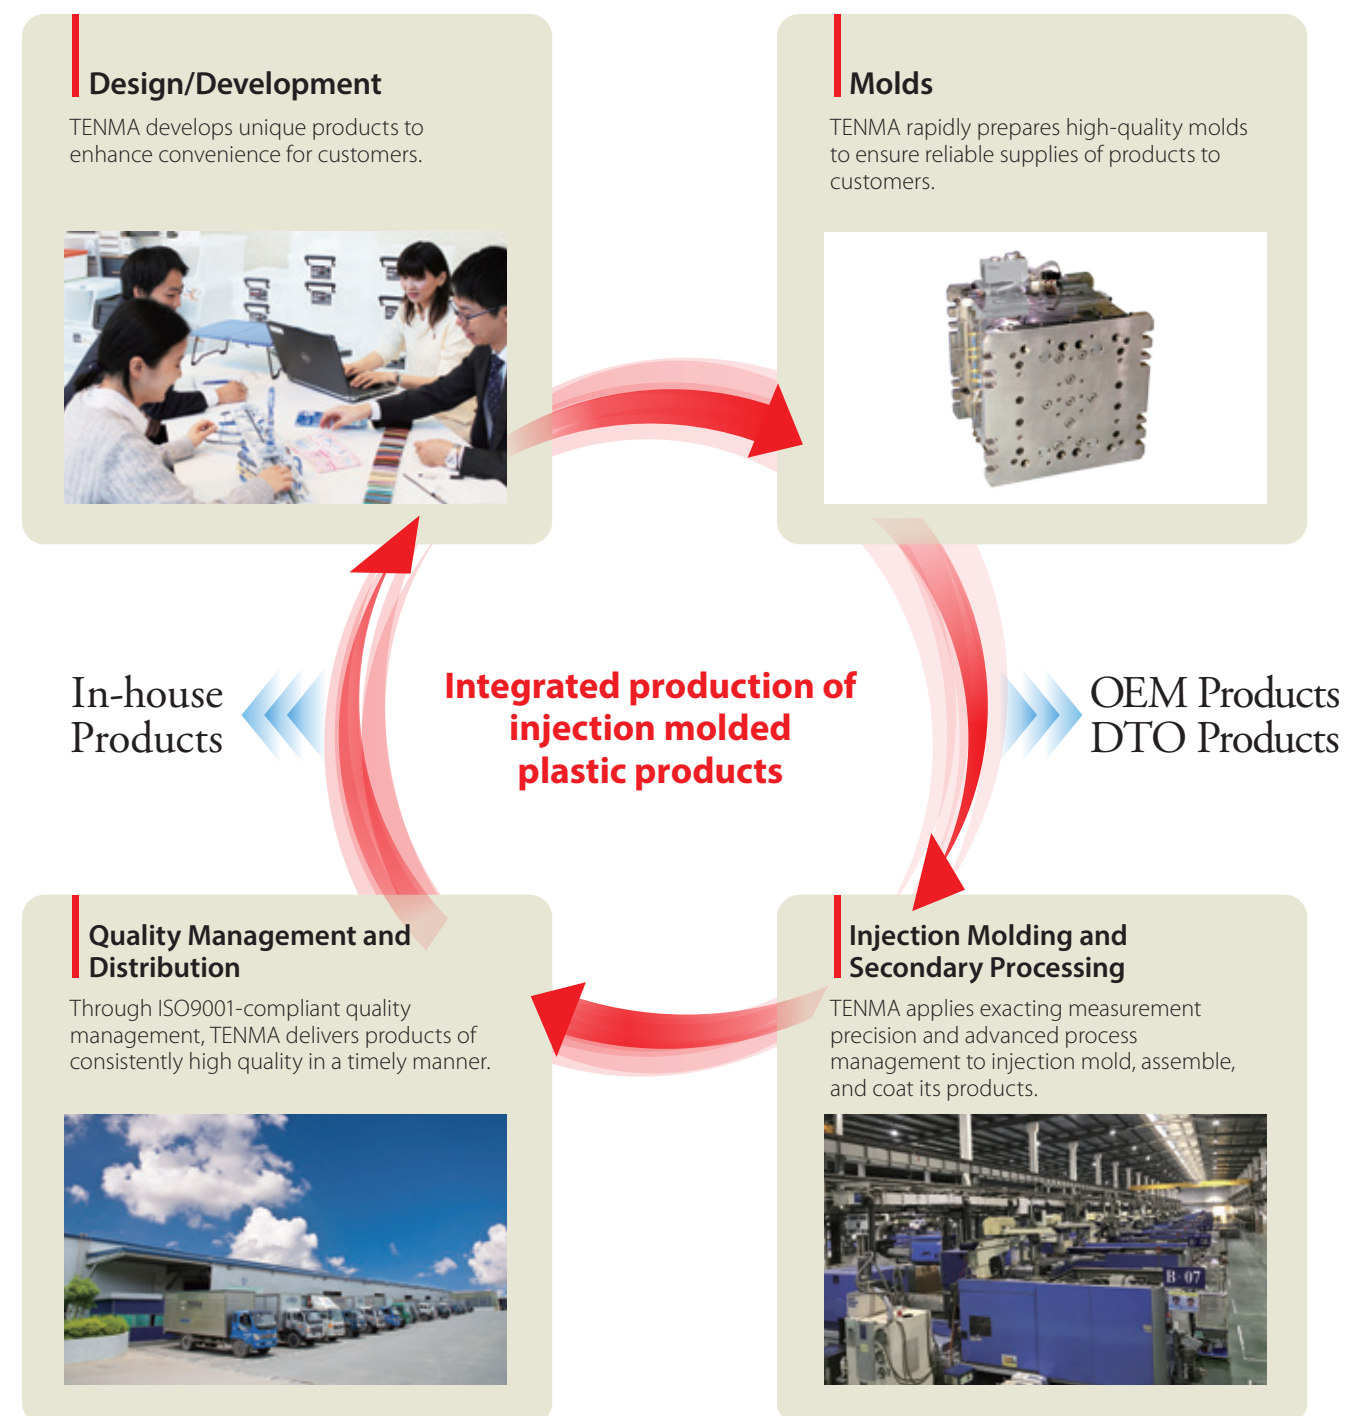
Design/Development

TENMA develops unique products to enhance convenience for customers.

Molds

TENMA rapidly prepares high-quality molds to ensure reliable supplies of products to customers.

In-house Products

Integrated production of injection molded plastic products

OEM Products
DTO Products

Quality Management and Distribution

Through ISO9001-compliant quality management, TENMA delivers products of consistently high quality in a timely manner.

Injection Molding and Secondary Processing

TENMA applies exacting measurement precision and advanced process management to injection mold, assemble, and coat its products.

B-07